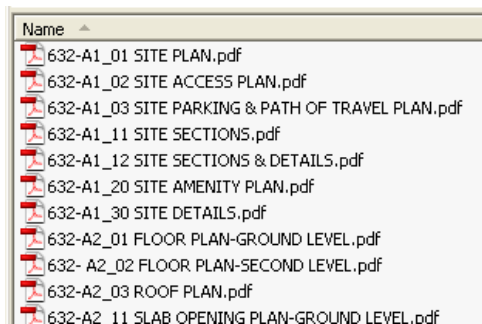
Name

632-A1_01 SITE PLAN.pdf
632-A1_02 SITE ACCESS PLAN.pdf
632-A1_03 SITE PARKING & PATH OF TRAVEL PLAN.pdf
632-A1_11 SITE SECTIONS.pdf
632-A1_12 SITE SECTIONS & DETAILS.pdf
632-A1_20 SITE AMENITY PLAN.pdf
632-A1_30 SITE DETAILS.pdf
632-A2_01 FLOOR PLAN-GROUND LEVEL.pdf
632- A2_02 FLOOR PLAN-SECOND LEVEL.pdf
632-A2_03 ROOF PLAN.pdf
632-A2_11 SLAB OPENING PLAN-GROUND LEVEL.pdf